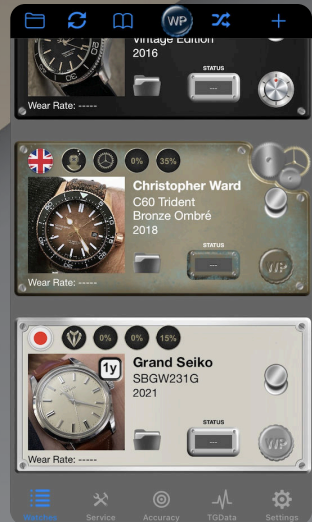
WP

Vintage Edition
2016
STATUS
---
Wear Rate: -----

0%
35%
Christopher Ward
C60 Trident
Bronze Ombré
2018
STATUS
---
WP
Wear Rate: -----

0%
0%
15%
1y
Grand Seiko
SBGW231G
2021
STATUS
---
WP
Wear Rate: -----

Watches
Service
Accuracy
TGData
Settings